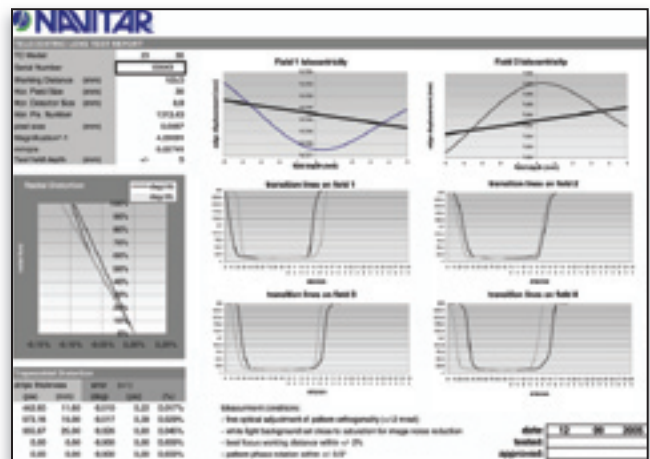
NAVITAR

Field 1 telecentricity

Field 2 telecentricity

Transition lines on field 1

Transition lines on field 2

Transition lines on field 3

Transition lines on field 4

Measurement conditions:

date: 12 30 2005

tested:

approved:

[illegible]